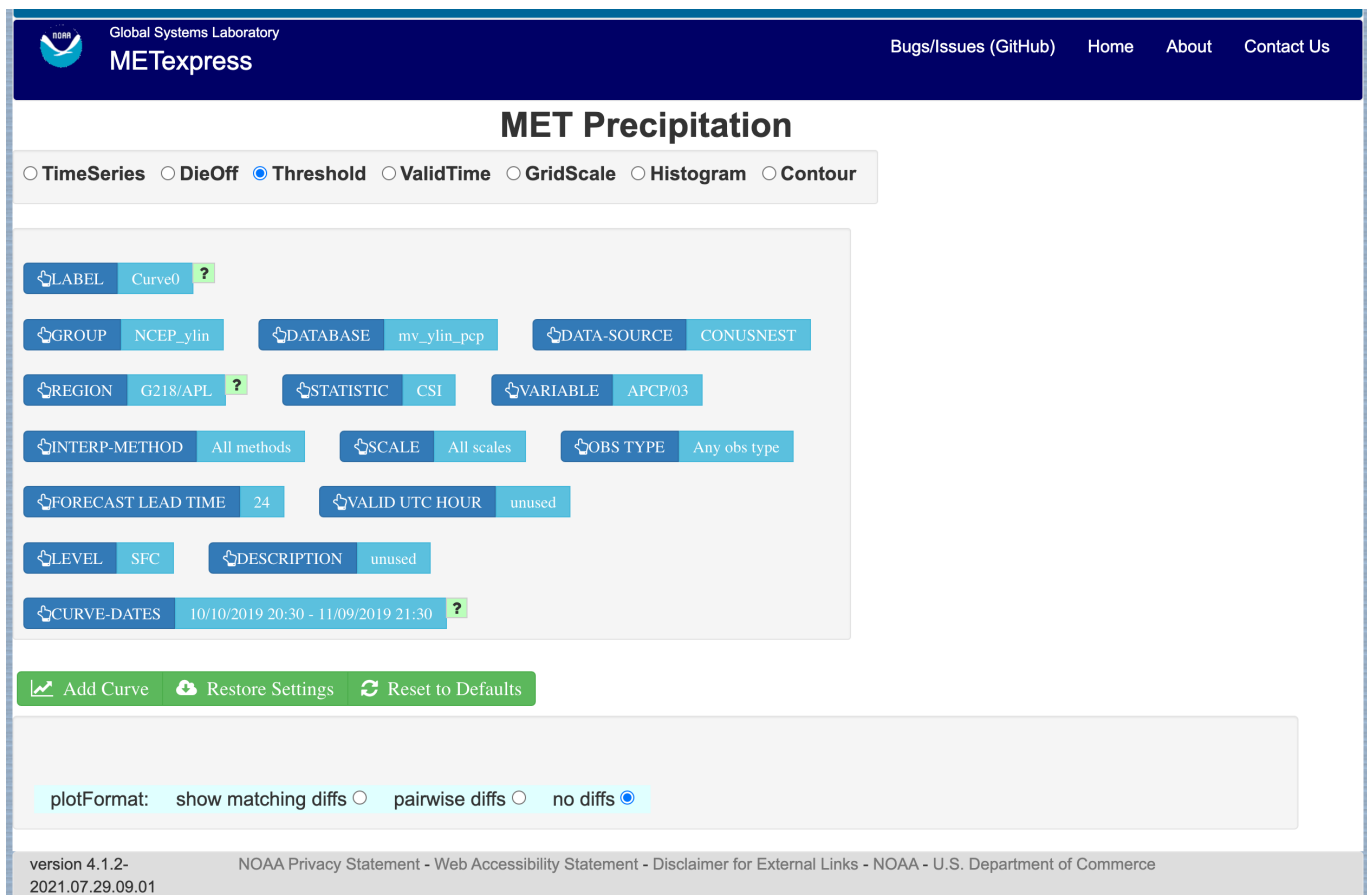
NOAA
Global Systems Laboratory
METexpress

Bugs/Issues (GitHub) Home About Contact Us

MET Precipitation

TimeSeries DieOff Threshold ValidTime GridScale Histogram Contour

LABEL Curve0 ?

GROUP NCEP_ylin DATABASE mv_ylin_pcp DATA-SOURCE CONUSNEST

REGION G218/APL ? STATISTIC CSI VARIABLE APCP/03

INTERP-METHOD All methods SCALE All scales OBS TYPE Any obs type

FORECAST LEAD TIME 24 VALID UTC HOUR unused

LEVEL SFC DESCRIPTION unused

CURVE-DATES 10/10/2019 20:30 - 11/09/2019 21:30 ?

Add Curve Restore Settings Reset to Defaults

plotFormat: show matching diffs pairwise diffs no diffs

version 4.1.2-2021.07.29.09.01

NOAA Privacy Statement - Web Accessibility Statement - Disclaimer for External Links - NOAA - U.S. Department of Commerce